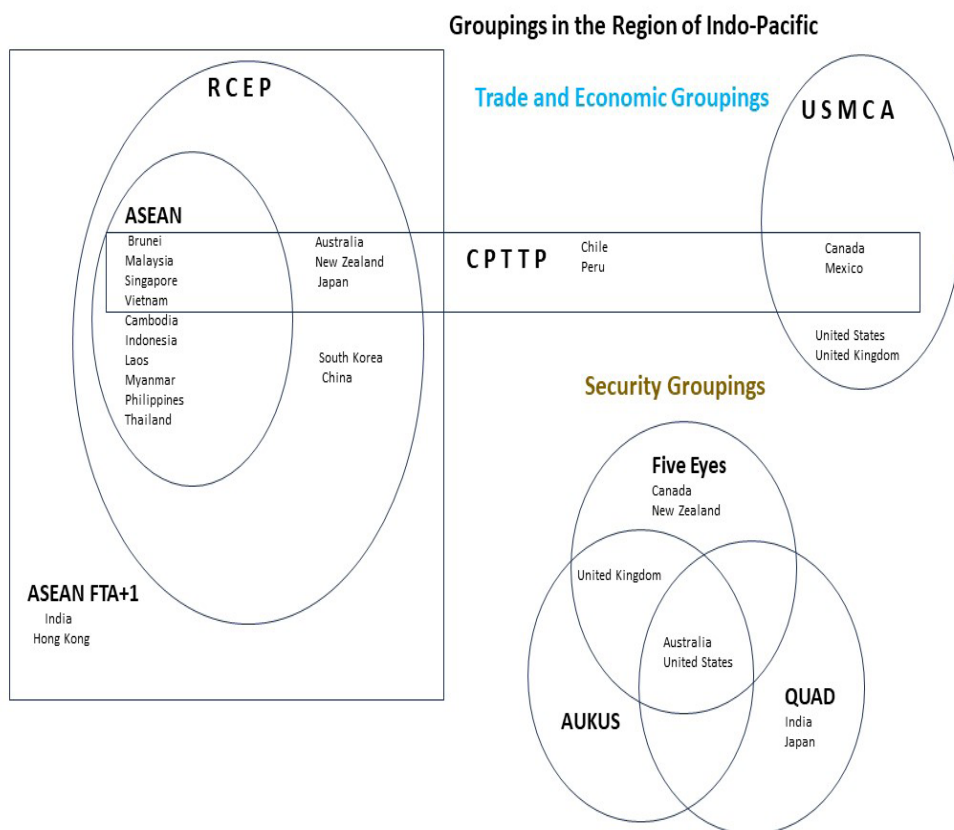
Groupings in the Region of Indo-Pacific

Trade and Economic Groupings

R C E P

U S M C A

ASEAN

Brunei
Malaysia
Singapore
Vietnam
Cambodia
Indonesia
Laos
Myanmar
Philippines
Thailand

Australia
New Zealand
Japan

C P T T P

Chile
Peru

Canada
Mexico

United States
United Kingdom

South Korea
China

Security Groupings

ASEAN FTA+1
India
Hong Kong

Five Eyes
Canada
New Zealand

United Kingdom

Australia
United States

AUKUS

QUAD
India
Japan